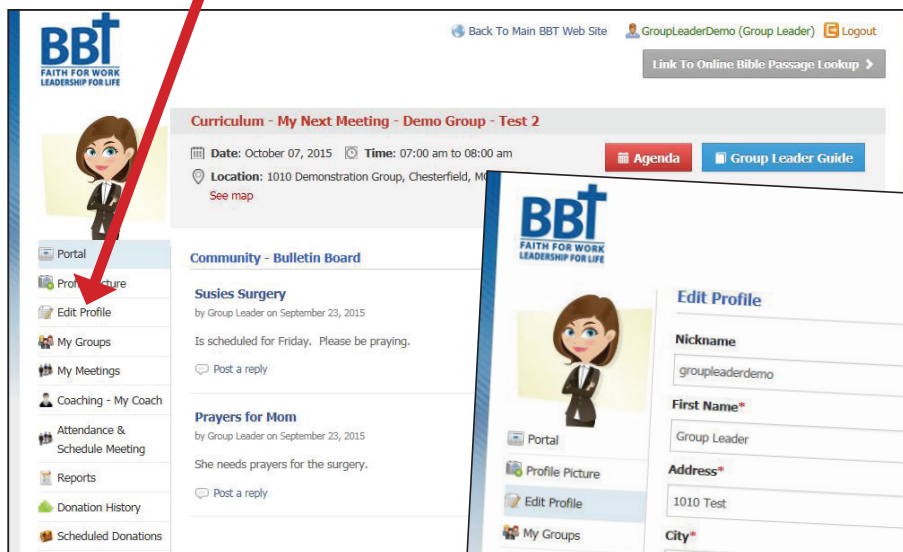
BBT
FAITH FOR WORK
LEADERSHIP FOR LIFE

Back To Main BBT Web Site GroupLeaderDemo (Group Leader) Logout

Link To Online Bible Passage Lookup

Curriculum - My Next Meeting - Demo Group - Test 2

Date: October 07, 2015 Time: 07:00 am to 08:00 am

Location: 1010 Demonstration Group, Chesterfield, M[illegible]

See map

Agenda

Group Leader Guide

Portal
Profi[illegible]cture
Edit Profile
My Groups
My Meetings
Coaching - My Coach
Attendance & Schedule Meeting
Reports
Donation History
Scheduled Donations

Community - Bulletin Board

Susies Surgery
by Group Leader on September 23, 2015
Is scheduled for Friday. Please be praying.
Post a reply

Prayers for Mom
by Group Leader on September 23, 2015
She needs prayers for the surgery.
Post a reply

BBT
FAITH FOR WORK
LEADERSHIP FOR LIFE

Portal
Profile Picture
Edit Profile
My Groups

Edit Profile

Nickname
groupleaderdemo
First Name*
Group Leader
Address*
1010 Test
City*